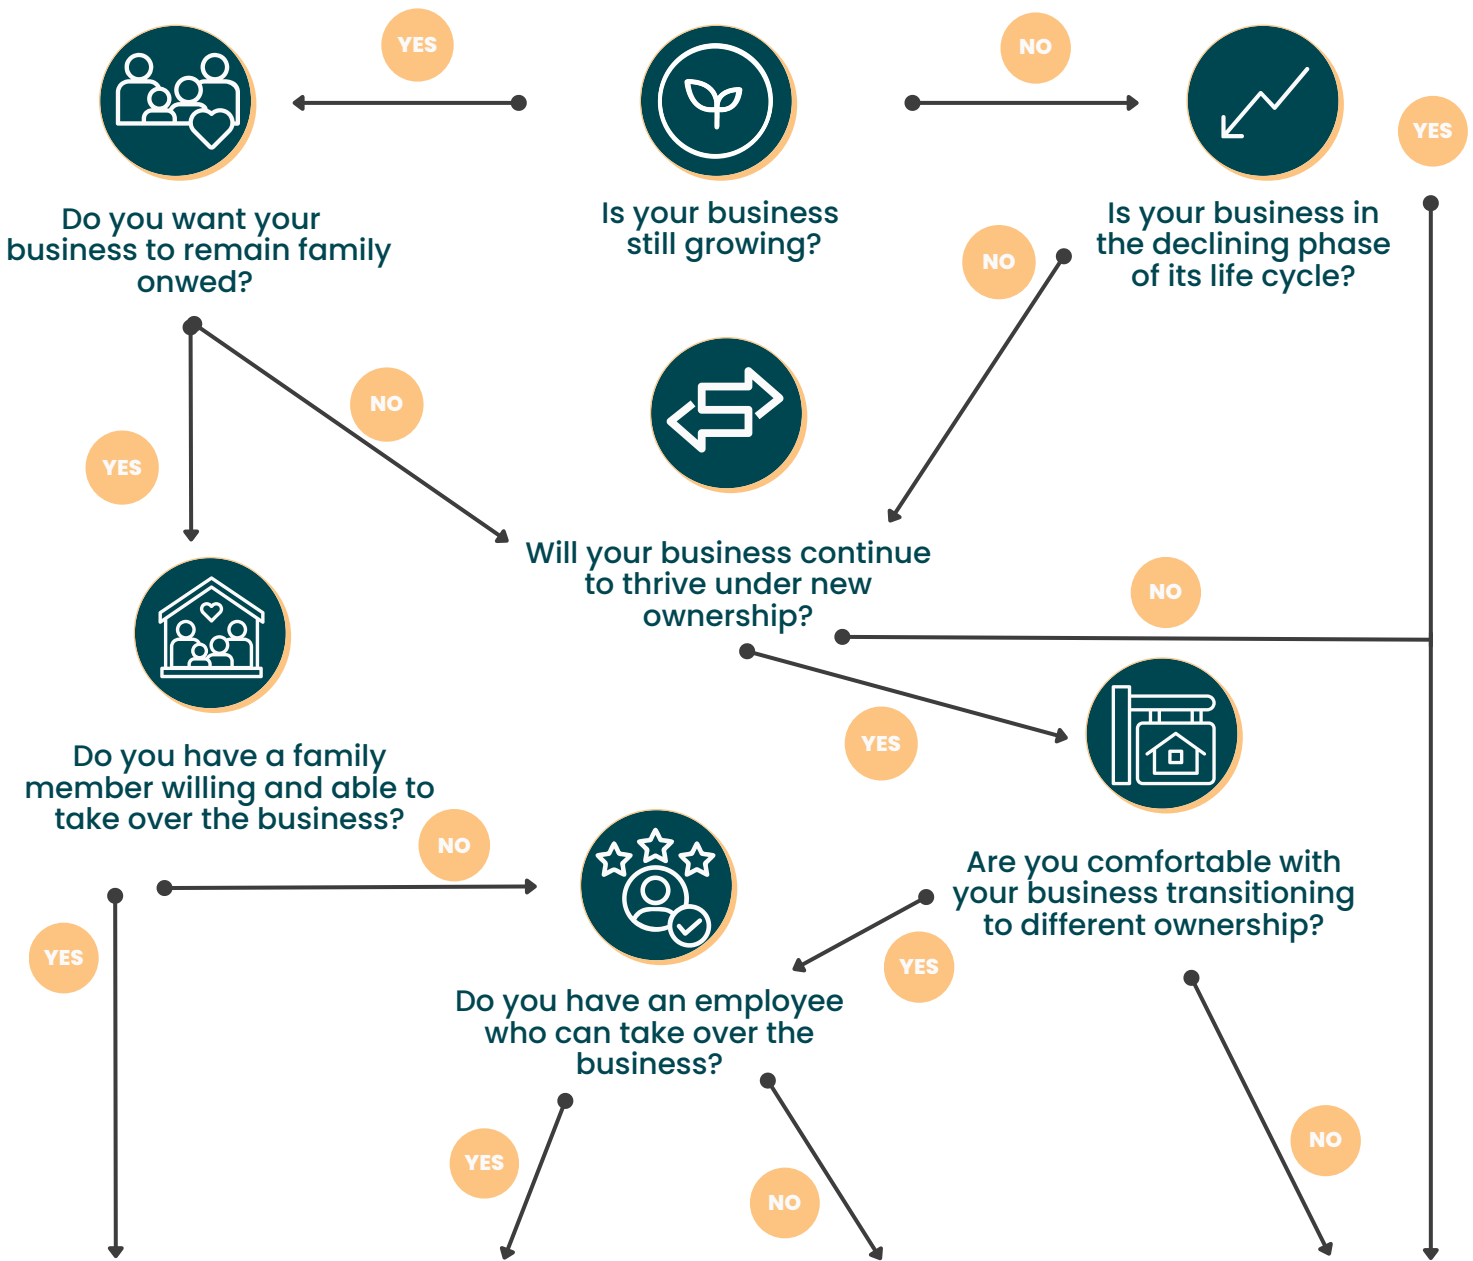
YES

NO

Do you want your business to remain family onwed?

Is your business still growing?

Is your business in the declining phase of its life cycle?

YES

NO

NO

YES

Will your business continue to thrive under new ownership?

NO

YES

Do you have a family member willing and able to take over the business?

NO

Are you comfortable with your business transitioning to different ownership?

YES

YES

Do you have an employee who can take over the business?

YES

NO

NO